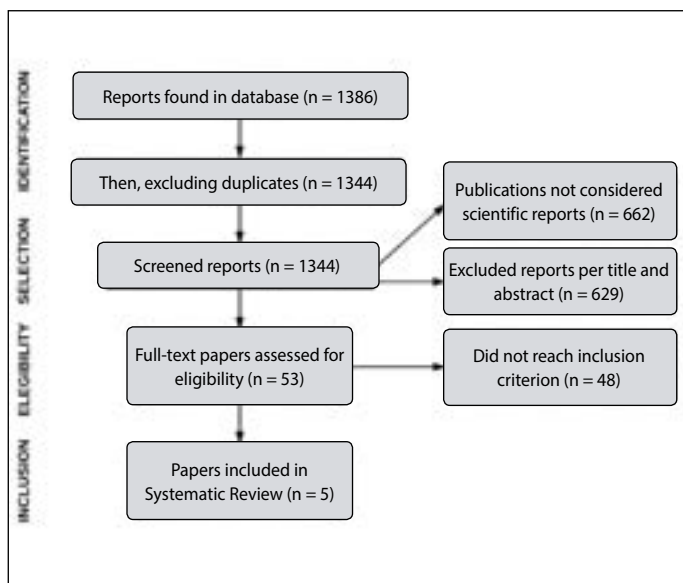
IDENTIFICATION

SELECTION

ELEGIBILITY

INCLUSION

Reports found in database (n = 1386)

Then, excluding duplicates (n = 1344)

Publications not considered scientific reports (n = 662)

Screened reports (n = 1344)

Excluded reports per title and abstract (n = 629)

Full-text papers assessed for eligibility (n = 53)

Did not reach inclusion criterion (n = 48)

Papers included in Systematic Review (n = 5)